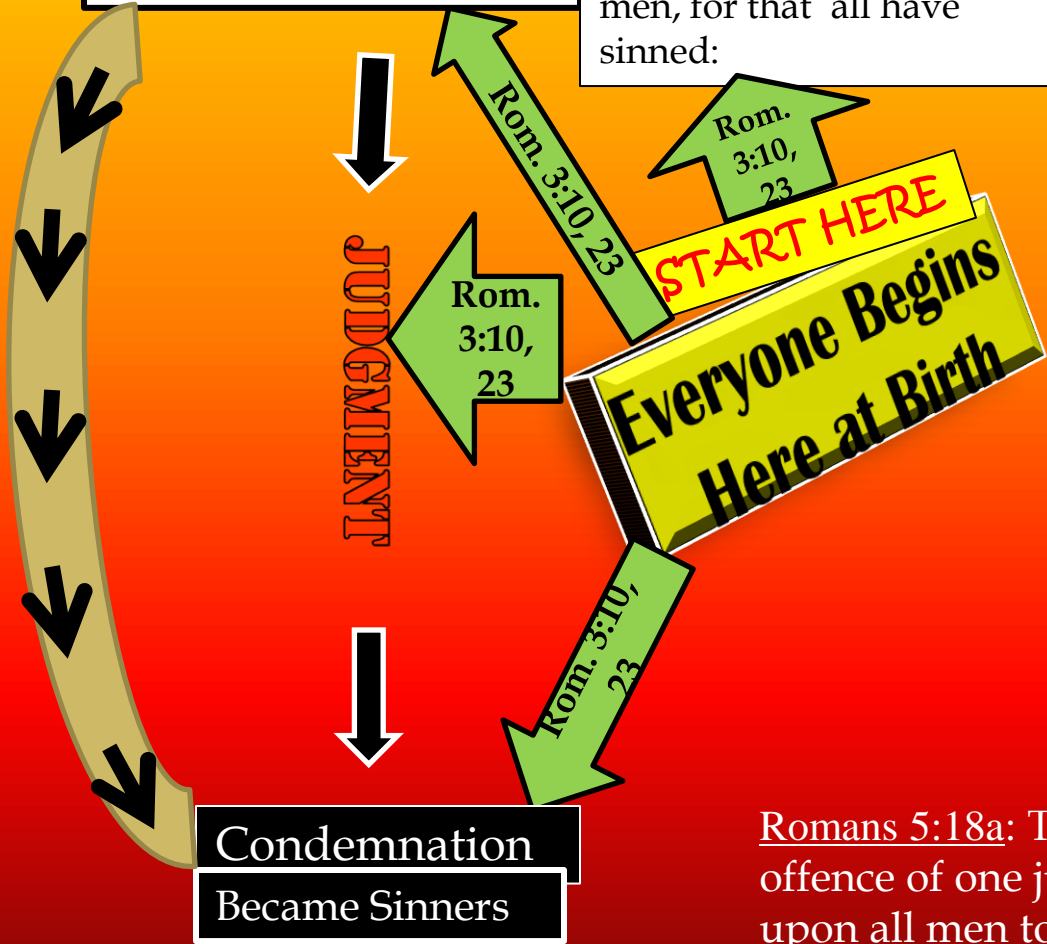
men, for that all have sinned:

Rom. 3:10, 23

Rom. 3:10, 23

START HERE

Everyone Begins Here at Birth

JUDGMENT

Rom. 3:10, 23

Rom. 3:10, 23

Condemnation

Became Sinners

Romans 5:18a: T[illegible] offence of one j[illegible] upon all men to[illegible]